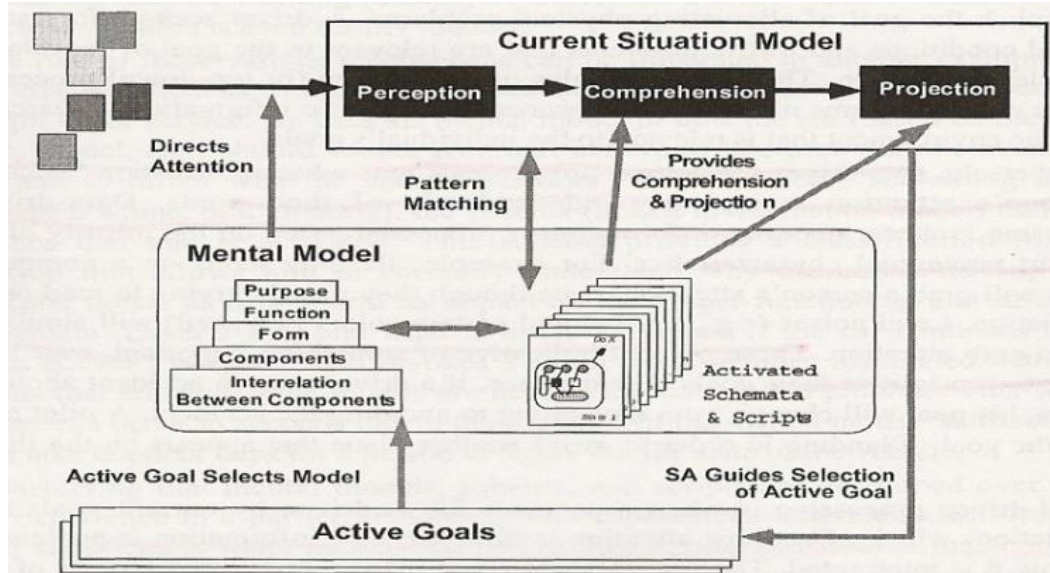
Current Situation Model

Perception

Comprehension

Projection

Directs Attention

Pattern Matching

Provides Comprehension & Projectio n

Mental Model

Purpose

Function

Form

Components

Interrelation Between Components

Do X

Activated Schemata & Scripts

Active Goal Selects Model

SA Guides Selection of Active Goal

Active Goals